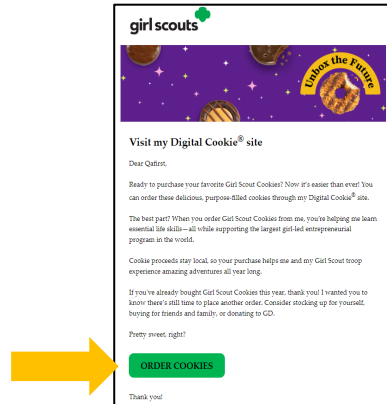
girl scouts

Unbox the Future

Visit my Digital Cookie® site

Dear Qafirst,

Ready to purchase your favorite Girl Scout Cookies? Now it's easier than ever! You can order these delicious, purpose-filled cookies through my Digital Cookie® site.

The best part? When you order Girl Scout Cookies from me, you're helping me learn essential life skills—all while supporting the largest girl-led entrepreneurial program in the world.

Cookie proceeds stay local, so your purchase helps me and my Girl Scout troop experience amazing adventures all year long.

If you've already bought Girl Scout Cookies this year, thank you! I wanted you to know there's still time to place another order. Consider stocking up for yourself, buying for friends and family, or donating to GD.

Pretty sweet, right?

ORDER COOKIES

Thank you!